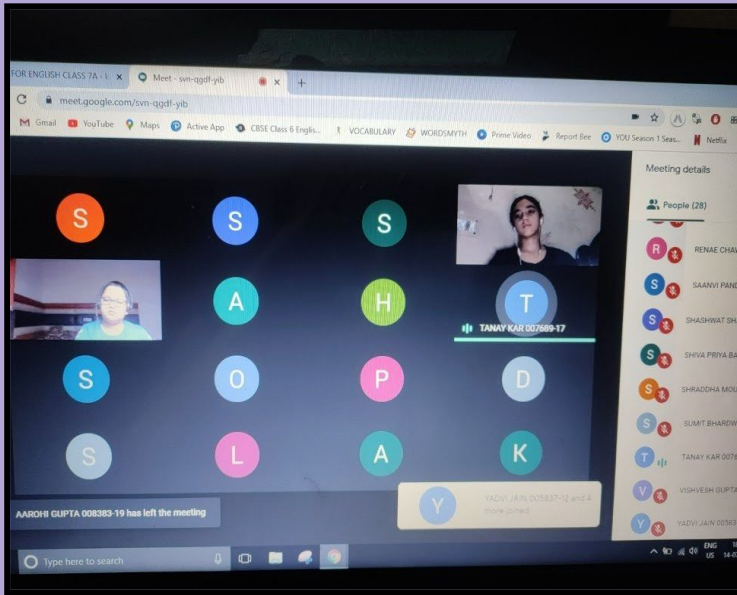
FOR ENGLISH CLASS 7A - ✕ Meet - svn-qgdf-yib ✕ +

meet.google.com/svn-qgdf-yib

Gmail YouTube Maps Active App CBSE Class 6 Englis... VOCABULARY WORDSMYTH Prime Video Report Bee YOU Season 1 Seas... Netflix

S S S
A H T
TANAY KAR 007689-17
S O P D
S L A K

AAROHI GUPTA 008383-19 has left the meeting

Y YADVI JAIN 005837-12 and 4 more joined

Meeting details

People (28)

R RENAE CHAV
S SAANVI PAND
S SHASHWAT SH
S SHIVA PRIYA BA
S SHRADDHA MOU
S SUMIT BHARDW
T TANAY KAR 0076
V VISHVESH GUPTA
Y YADVI JAIN 00583

Type here to search

ENG US 14-0